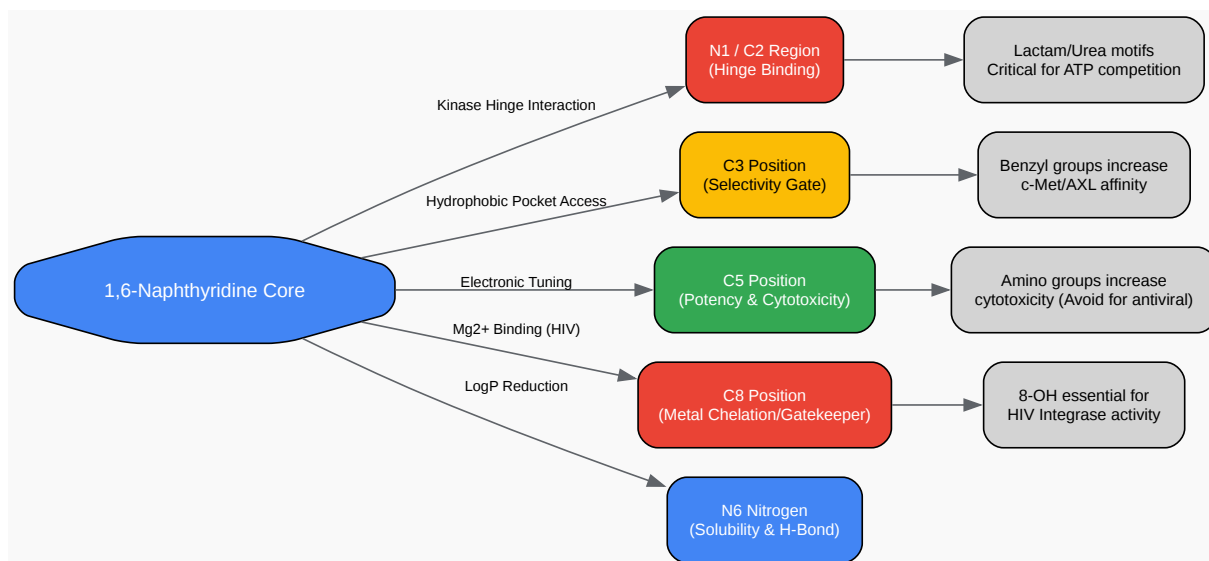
1,6-Naphthyridine Core

Kinase Hinge Interaction

N1 / C2 Region
(Hinge Binding)

Lactam/Urea motifs
Critical for ATP competition

Hydrophobic Pocket Access

C3 Position
(Selectivity Gate)

Benzyl groups increase
c-Met/AXL affinity

Electronic Tuning

C5 Position
(Potency & Cytotoxicity)

Amino groups increase
cytotoxicity (Avoid for antiviral)

Mg2+ Binding (HIV)

C8 Position
(Metal Chelation/Gatekeeper)

8-OH essential for
HIV Integrase activity

LogP Reduction

N6 Nitrogen
(Solubility & H-Bond)